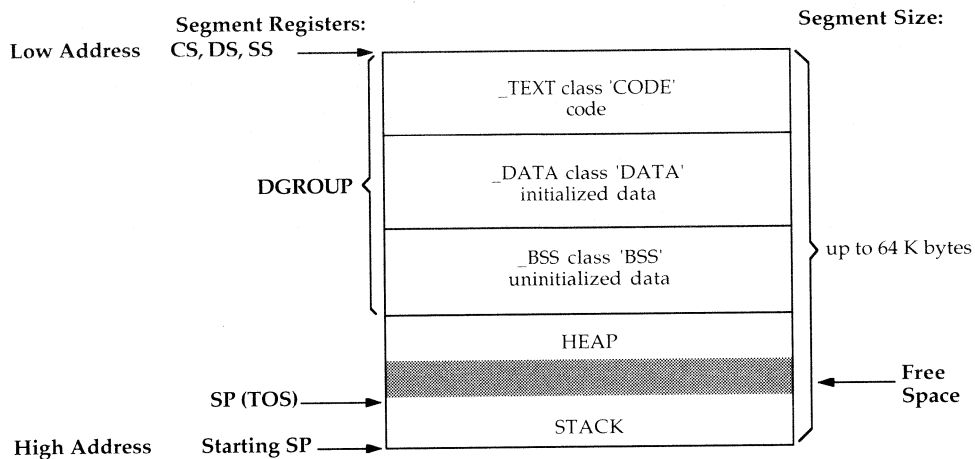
Segment Registers:

Segment Size:

Low Address CS, DS, SS

_TEXT class 'CODE'
code

_DATA class 'DATA'
initialized data

DGROUP

_BSS class 'BSS'
uninitialized data

up to 64 K bytes

HEAP

Free Space

SP (TOS)

STACK

High Address Starting SP